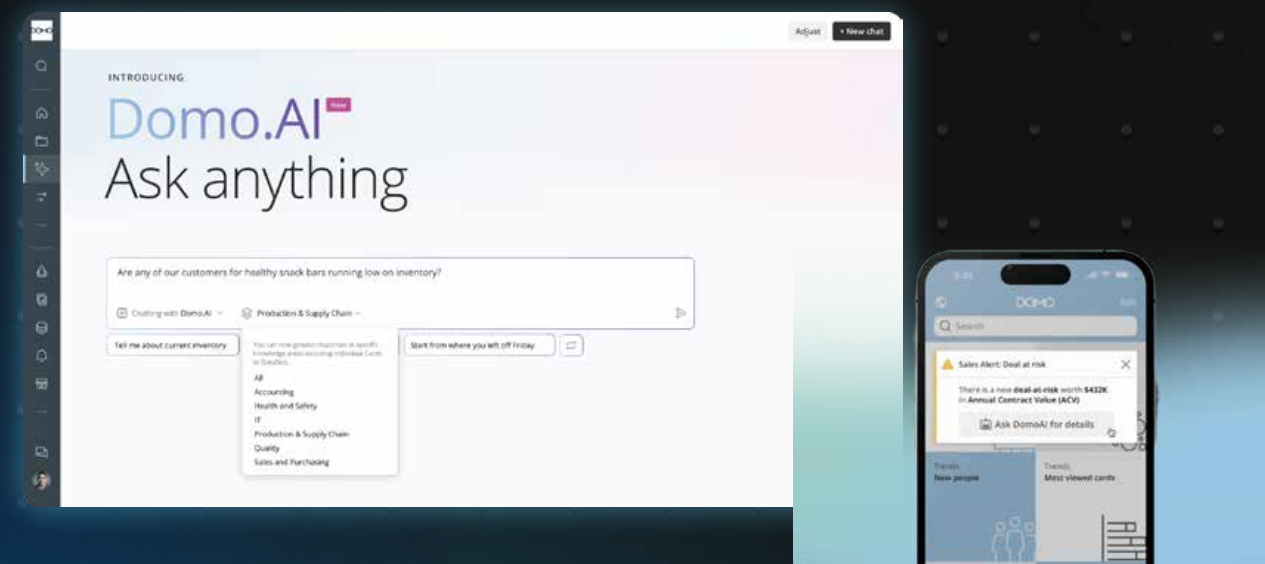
DOMO

Adjust

+ New chat

INTRODUCING

Domo.AI

New

Ask anything

Are any of our customers for healthy snack bars running low on inventory?

Chatting with Domo.AI

Production & Supply Chain

Tell me about current inventory

You can now greater responses in specific knowledge areas including individual Cards or DataSets.

All
Accounting
Health and Safety
IT
Production & Supply Chain
Quality
Sales and Purchasing

Start from where you left off Friday

9:41

DOMO

Search

Sales Alert: Deal at risk

There is a new deal-at-risk worth $432K in Annual Contract Value (ACV)

Ask DomoAI for details

Trends
New people

Trends
Most viewed cards